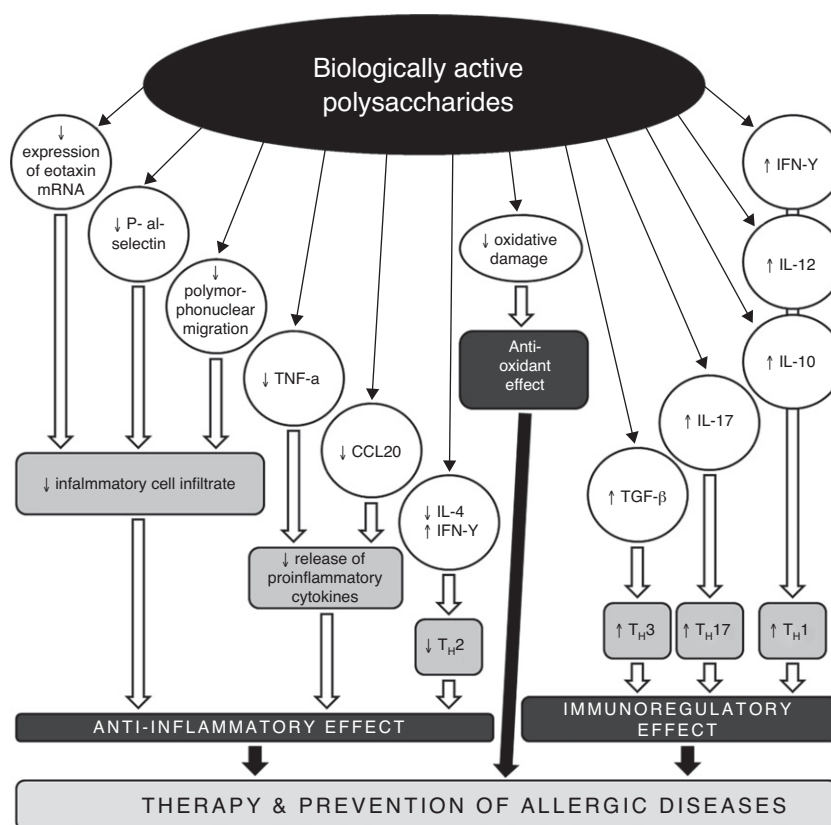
Biologically active polysaccharides

↓ expression of eotaxin mRNA

↓ P- al-selectin

↓ polymorphonuclear migration

↓ TNF-a

↓ CCL20

↓ IL-4
↑ IFN-Y

↓ oxidative damage

Anti-oxidant effect

↑ TGF-β

↑ IL-17

↑ IFN-Y

↑ IL-12

↑ IL-10

↓ infalmmatory cell infiltrate

↓ release of proinflammatory cytokines

↓ $T_H2$

↑ $T_H3$

↑ $T_H17$

↑ $T_H1$

ANTI-INFLAMMATORY EFFECT

IMMUNOREGULATORY EFFECT

THERAPY & PREVENTION OF ALLERGIC DISEASES